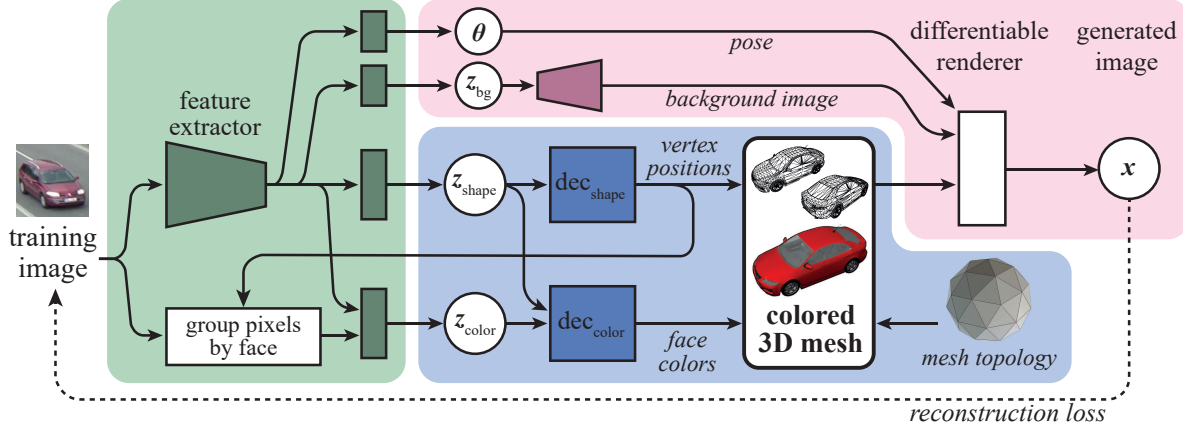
$\theta$

pose

differentiable renderer

generated image

$z_{bg}$

background image

feature extractor

vertex positions

$z_{shape}$

$dec_{shape}$

$x$

training image

$z_{color}$

$dec_{color}$

group pixels by face

face colors

colored 3D mesh

mesh topology

reconstruction loss